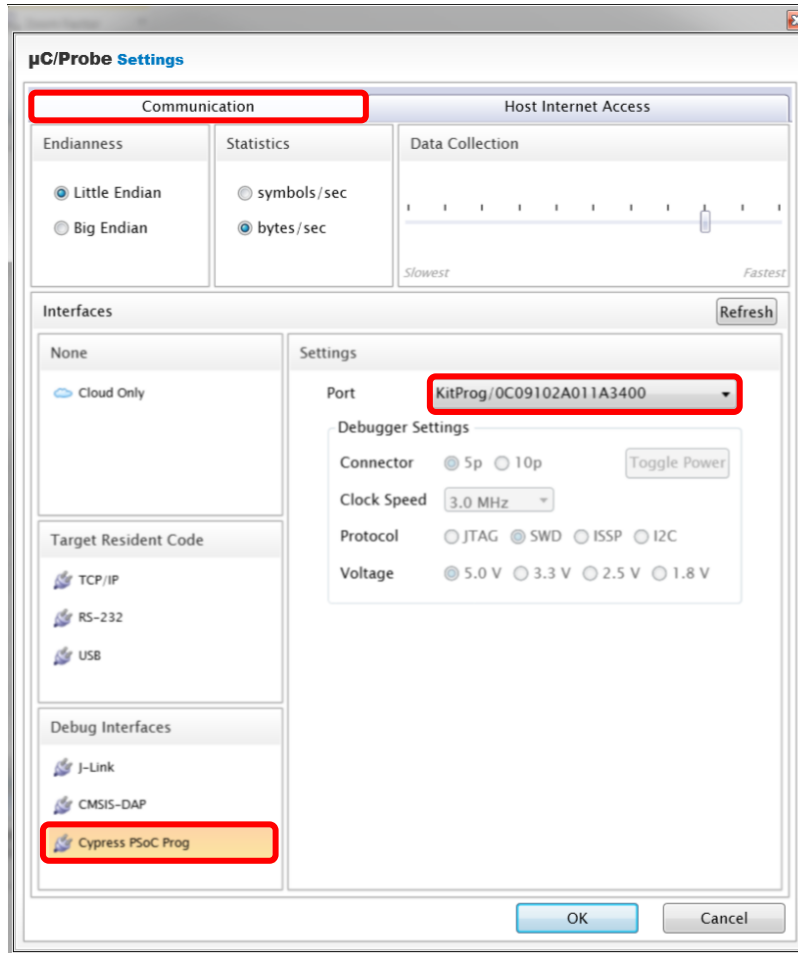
µC/Probe Settings

Communication

Host Internet Access

Endianness

Little Endian

Big Endian

Statistics

symbols/sec

bytes/sec

Data Collection

Slowest

Fastest

Interfaces

Refresh

None

Cloud Only

Target Resident Code

TCP/IP

RS-232

USB

Debug Interfaces

J-Link

CMSIS-DAP

Cypress PSoC Prog

Settings

Port

KitProg/0C09102A011A3400

Debugger Settings

Connector

5p

10p

Toggle Power

Clock Speed

3.0 MHz

Protocol

JTAG

SWD

ISSP

I2C

Voltage

5.0 V

3.3 V

2.5 V

1.8 V

OK

Cancel